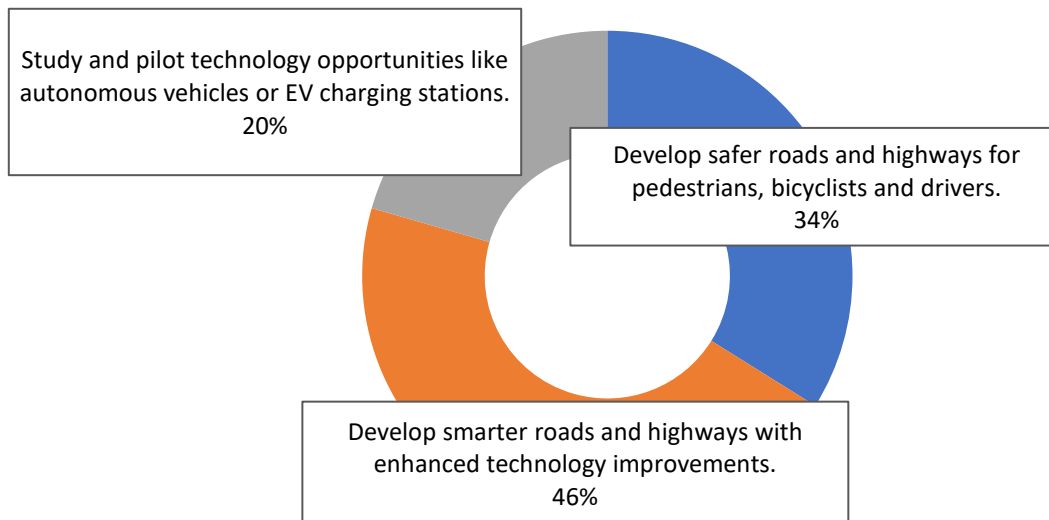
Study and pilot technology opportunities like autonomous vehicles or EV charging stations.
20%

Develop safer roads and highways for pedestrians, bicyclists and drivers.
34%

Develop smarter roads and highways with enhanced technology improvements.
46%